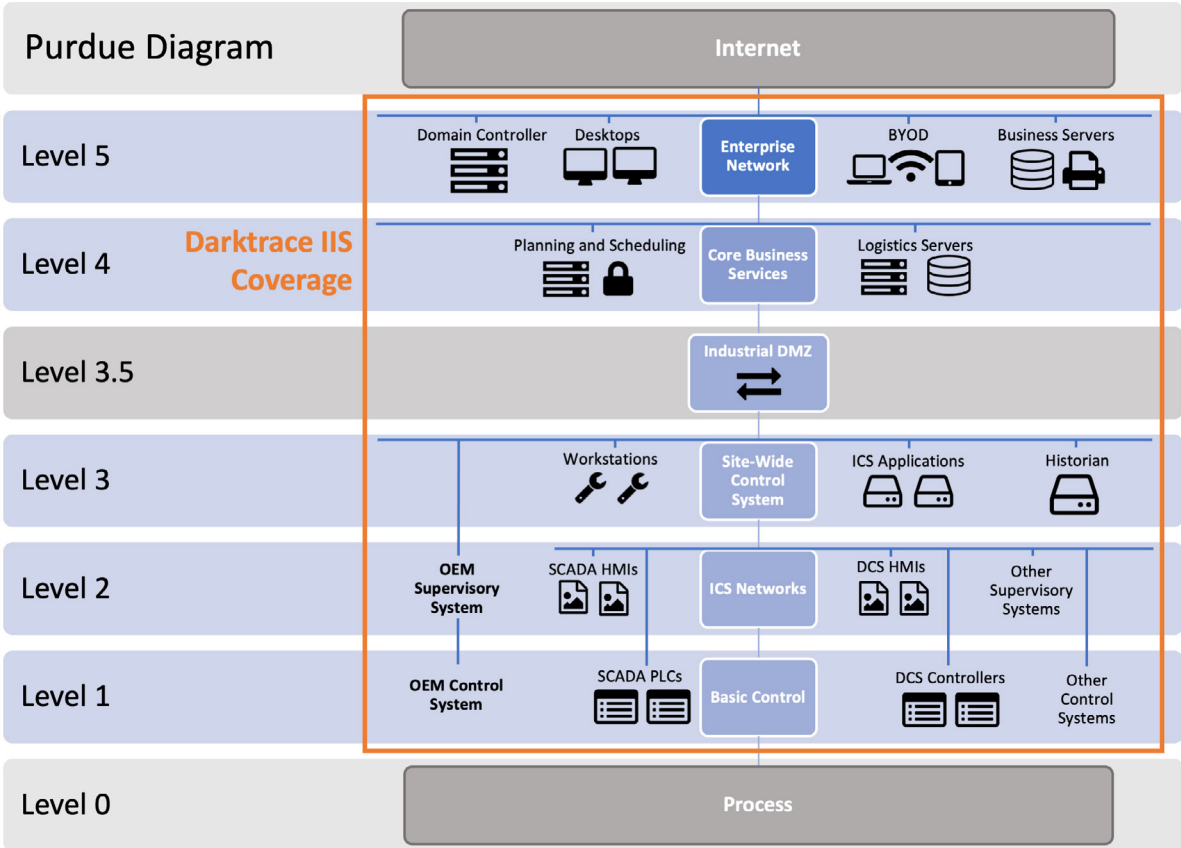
Purdue Diagram

Internet

Level 5

Domain Controller

Desktops

Enterprise Network

BYOD

Business Servers

Level 4

Darktrace IIS Coverage

Planning and Scheduling

Core Business Services

Logistics Servers

Level 3.5

Industrial DMZ

Level 3

Workstations

Site-Wide Control System

ICS Applications

Historian

Level 2

OEM Supervisory System

SCADA HMIs

ICS Networks

DCS HMIs

Other Supervisory Systems

Level 1

OEM Control System

SCADA PLCs

Basic Control

DCS Controllers

Other Control Systems

Level 0

Process